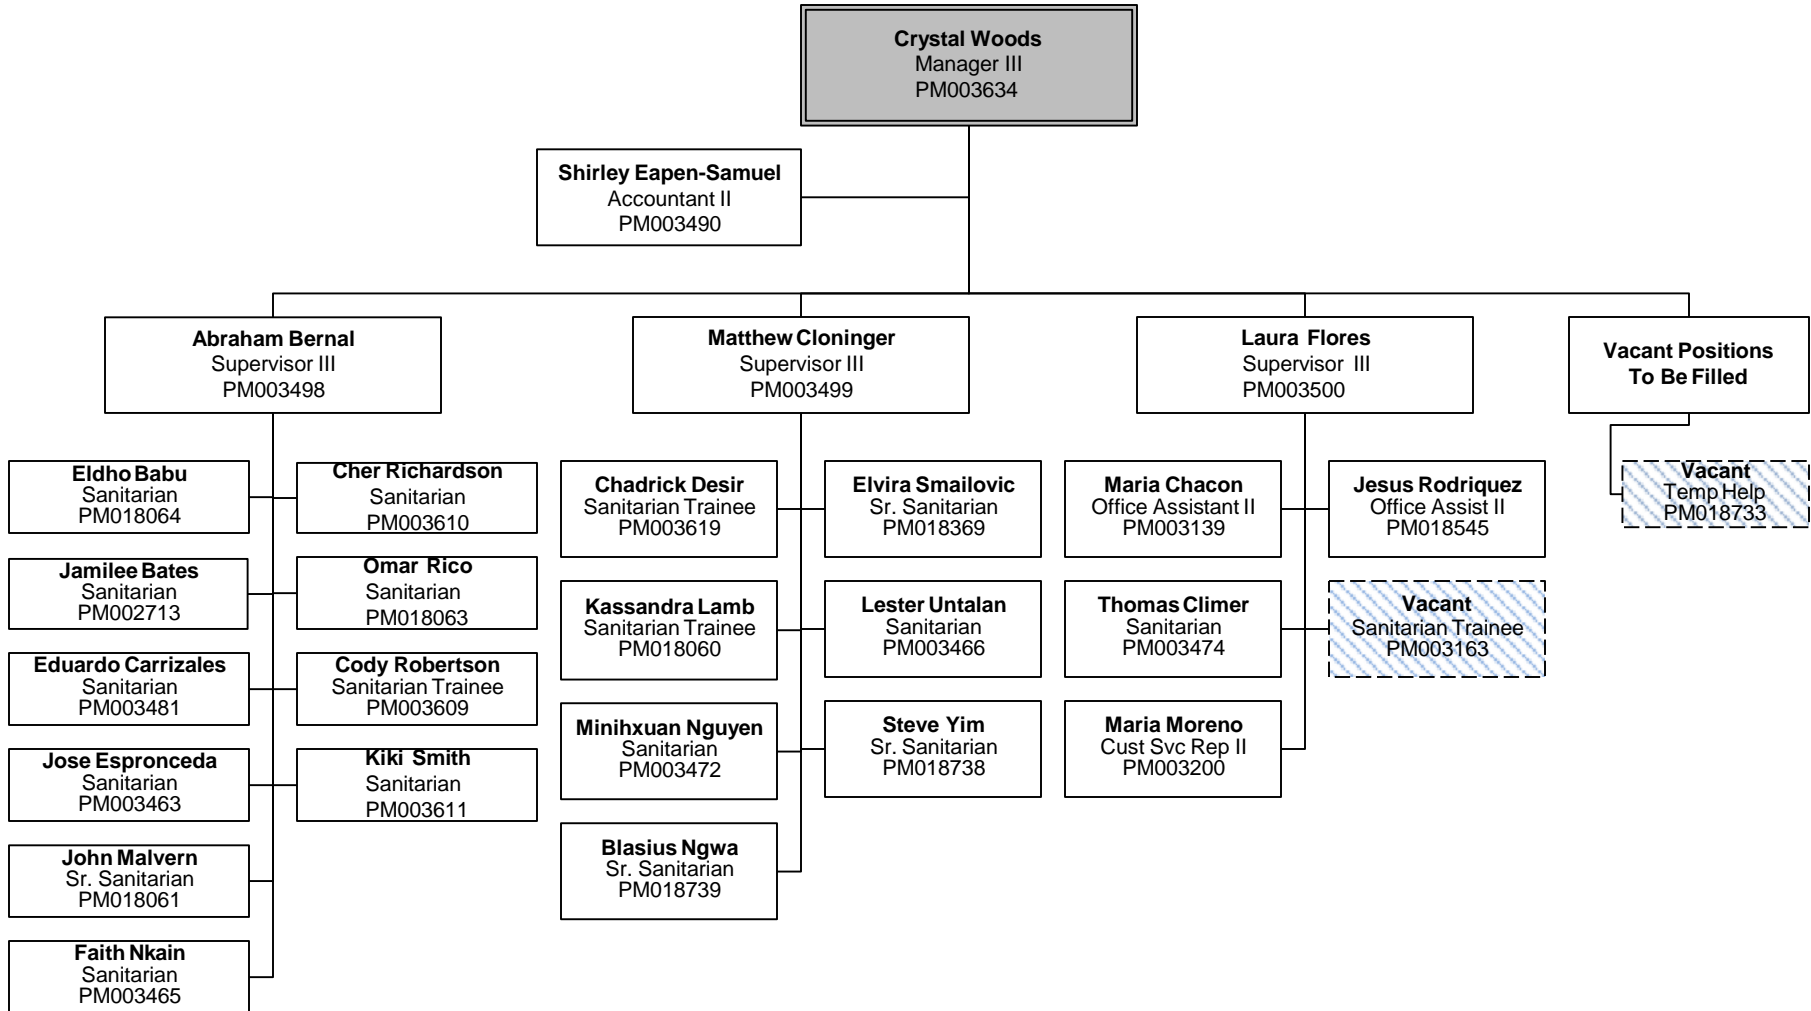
Crystal Woods
Manager III
PM003634

Shirley Eapen-Samuel
Accountant II
PM003490

Abraham Bernal
Supervisor III
PM003498

Matthew Cloninger
Supervisor III
PM003499

Laura Flores
Supervisor III
PM003500

Vacant Positions
To Be Filled

Eldho Babu
Sanitarian
PM018064

Cher Richardson
Sanitarian
PM003610

Jamilee Bates
Sanitarian
PM002713

Omar Rico
Sanitarian
PM018063

Eduardo Carrizales
Sanitarian
PM003481

Cody Robertson
Sanitarian Trainee
PM003609

Jose Espronceda
Sanitarian
PM003463

Kiki Smith
Sanitarian
PM003611

John Malvern
Sr. Sanitarian
PM018061

Faith Nkain
Sanitarian
PM003465

Chadrick Desir
Sanitarian Trainee
PM003619

Elvira Smailovic
Sr. Sanitarian
PM018369

Kassandra Lamb
Sanitarian Trainee
PM018060

Lester Untalan
Sanitarian
PM003466

Minihxuan Nguyen
Sanitarian
PM003472

Steve Yim
Sr. Sanitarian
PM018738

Blasius Ngwa
Sr. Sanitarian
PM018739

Maria Chacon
Office Assistant II
PM003139

Jesus Rodriquez
Office Assist II
PM018545

Thomas Climer
Sanitarian
PM003474

Vacant
Sanitarian Trainee
PM003163

Maria Moreno
Cust Svc Rep II
PM003200

Vacant
Temp Help
PM018733